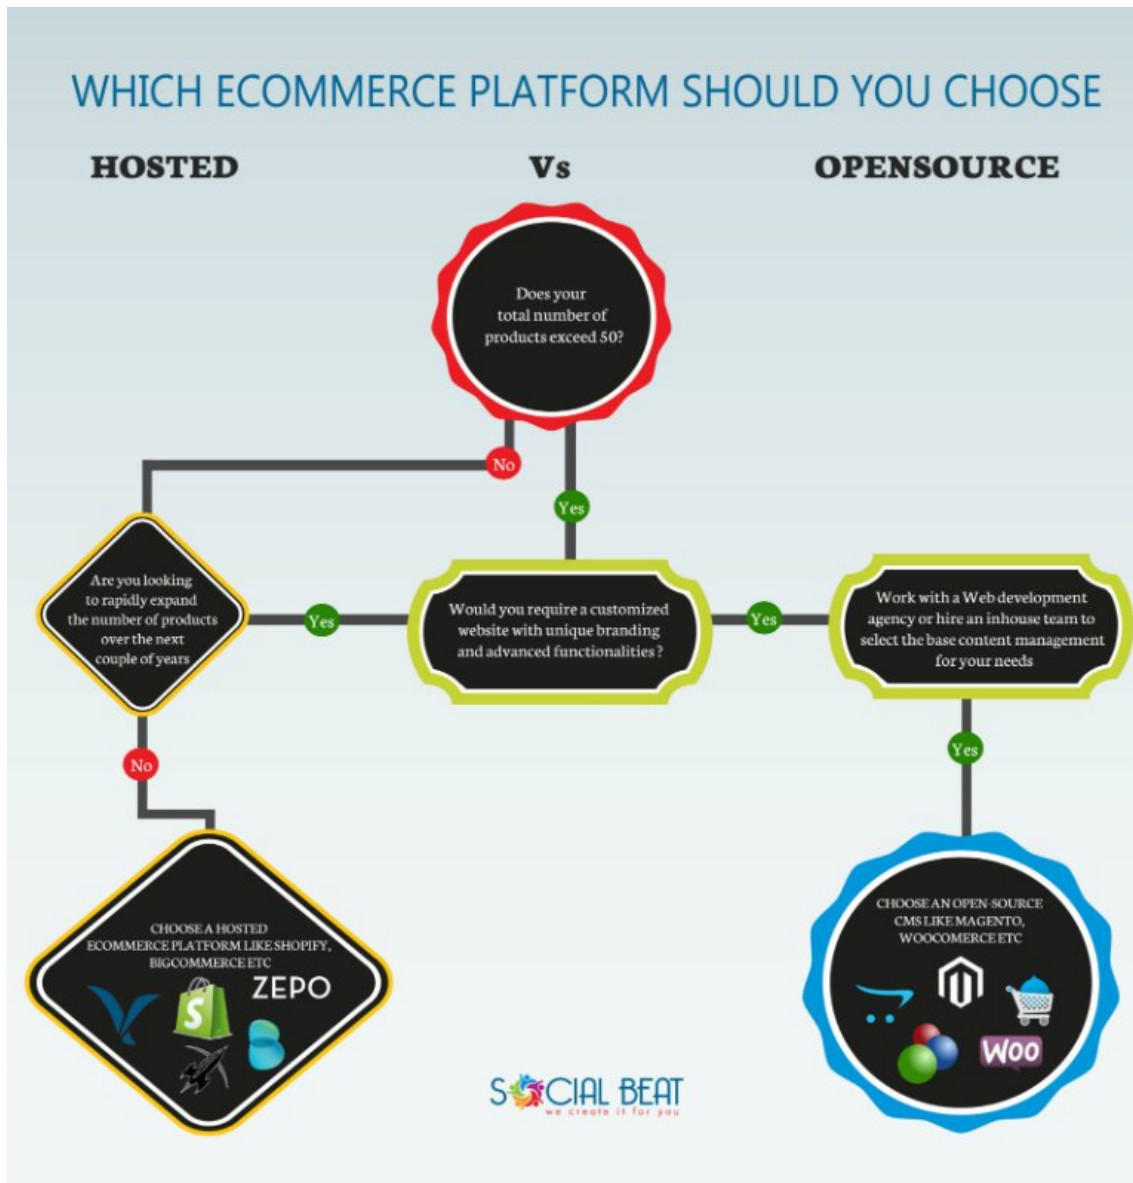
WHICH ECOMMERCE PLATFORM SHOULD YOU CHOOSE

HOSTED

Vs

OPENSOURCE

Does your total number of products exceed 50?

No

Yes

Are you looking to rapidly expand the number of products over the next couple of years

Yes

Would you require a customized website with unique branding and advanced functionalities ?

Yes

Work with a Web development agency or hire an inhouse team to select the base content management for your needs

Yes

No

CHOOSE A HOSTED ECOMMERCE PLATFORM LIKE SHOPIFY, BIGCOMMERCE ETC

ZEPO

CHOOSE AN OPEN-SOURCE CMS LIKE MAGENTO, WOOCOMERCE ETC

Woo

SOCIAL BEAT
we create it for you